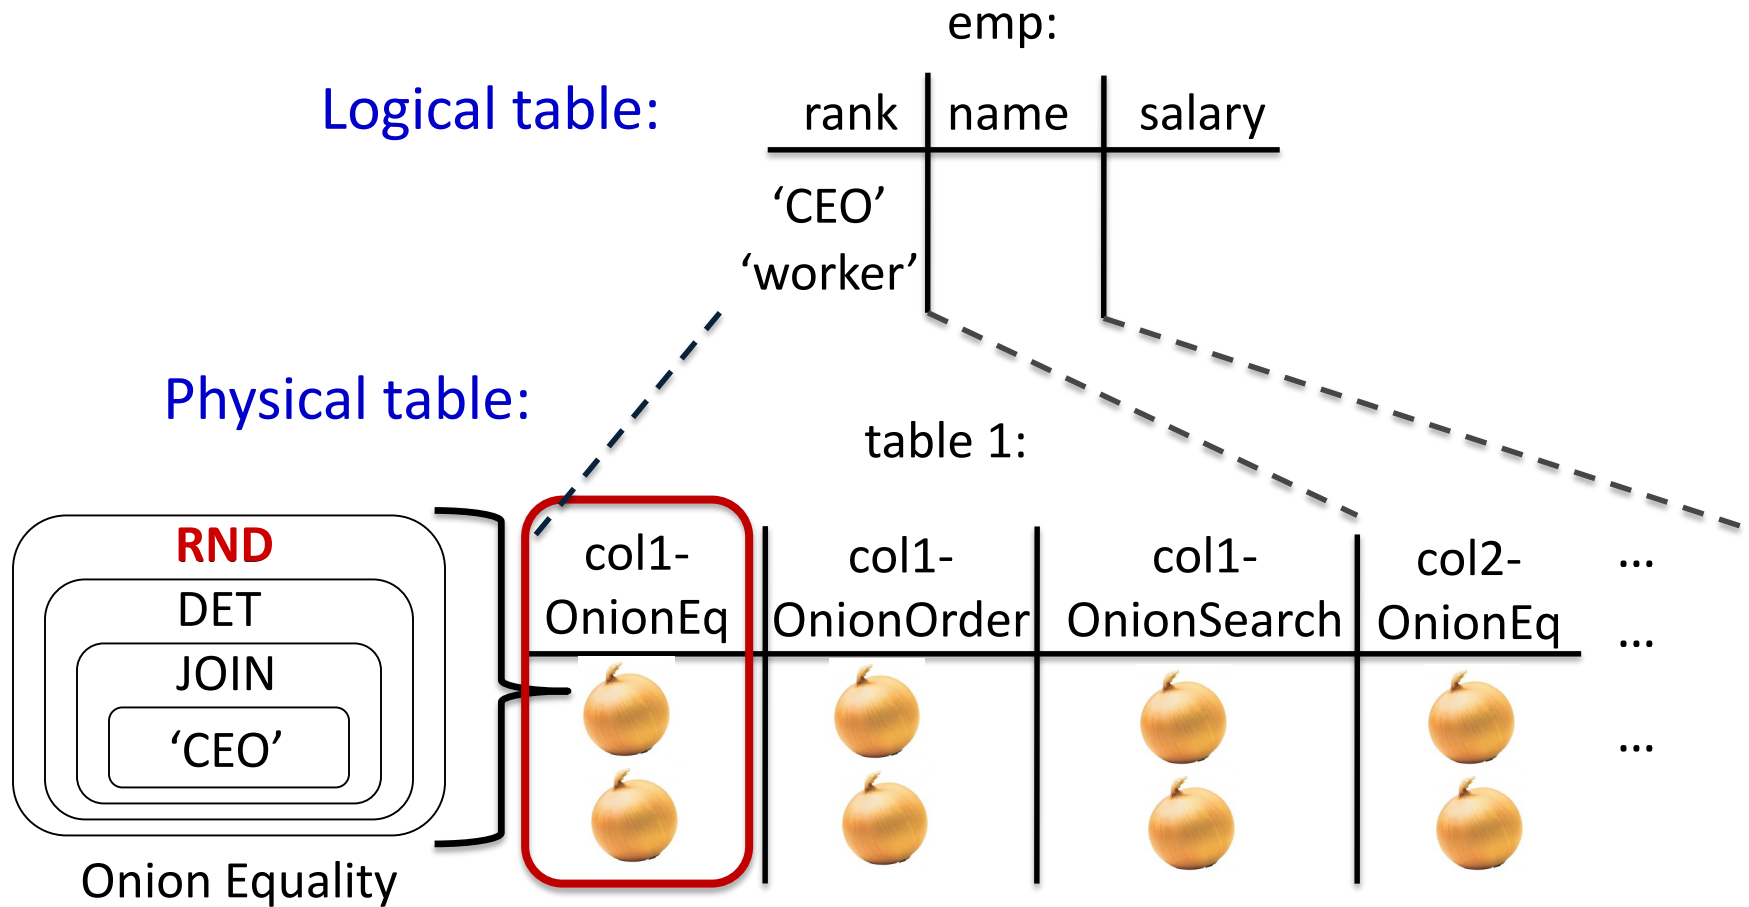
emp:

Logical table:

| rank | name | salary |
|---|---|---|
| ‘CEO’ | | |
| ‘worker’ | | |

Physical table:

table 1:

| col1-OnionEq | col1-OnionOrder | col1-OnionSearch | col2-OnionEq | … |
|---|---|---|---|---|
| | | | | … |
| | | | | … |

RND
DET
JOIN
‘CEO’

Onion Equality